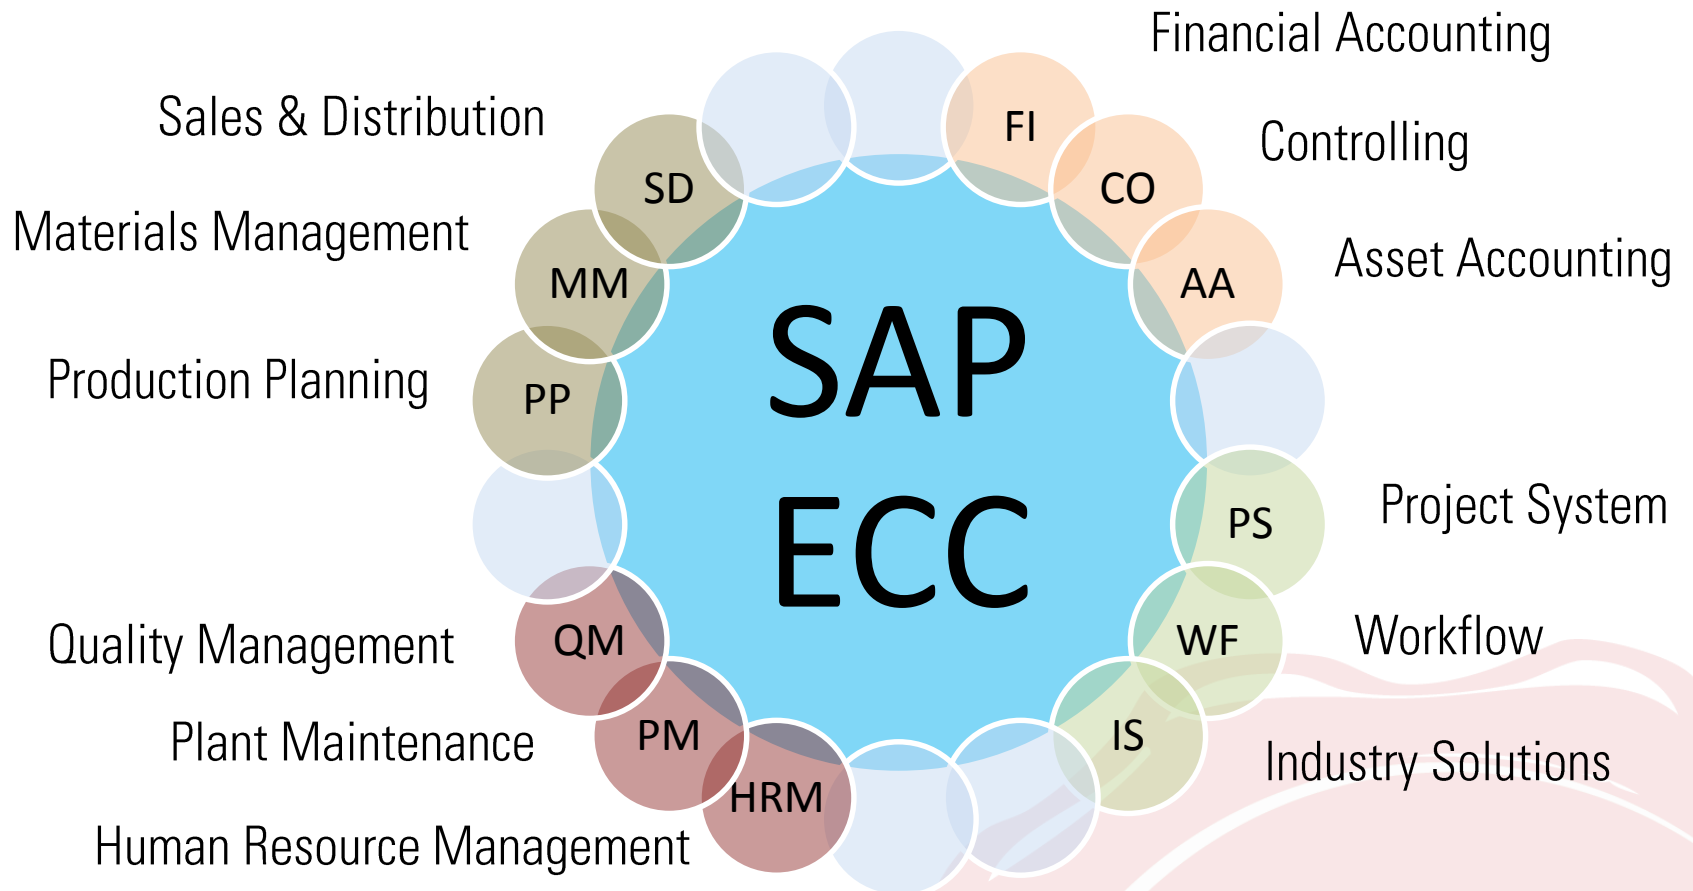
Financial Accounting

Sales & Distribution

Controlling

Materials Management

Asset Accounting

Production Planning

SAP ECC

FI

CO

AA

SD

MM

PP

PS

WF

IS

QM

PM

HRM

Project System

Workflow

Quality Management

Plant Maintenance

Industry Solutions

Human Resource Management